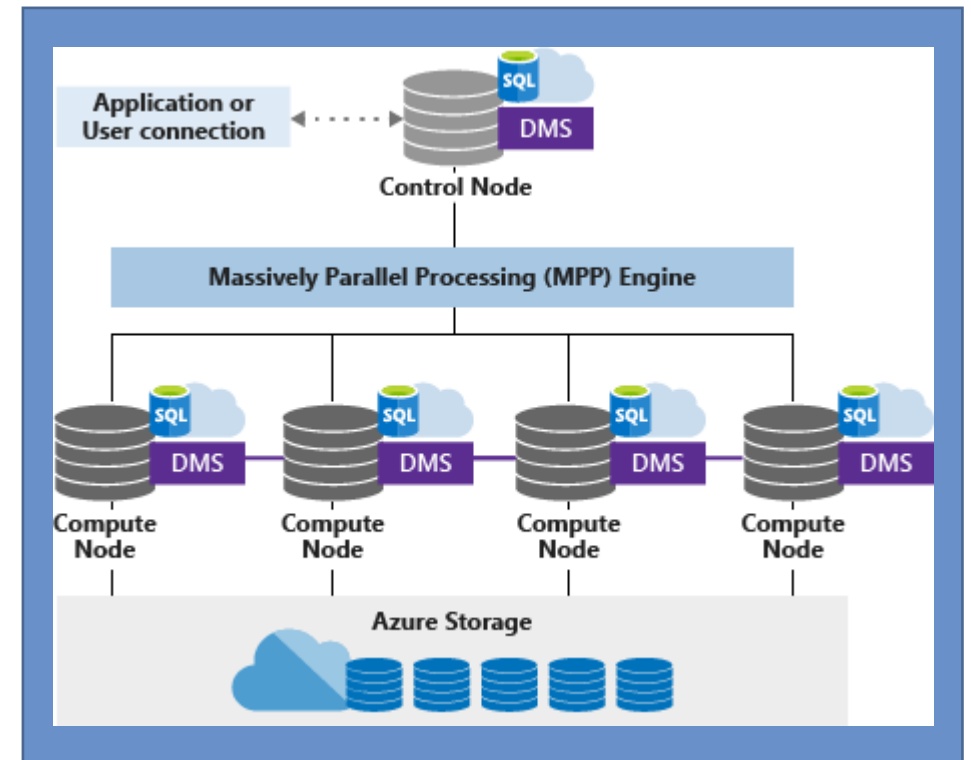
Application or User connection

SQL

DMS

Control Node

Massively Parallel Processing (MPP) Engine

SQL

DMS

Compute Node

SQL

DMS

Compute Node

SQL

DMS

Compute Node

SQL

DMS

Compute Node

Azure Storage